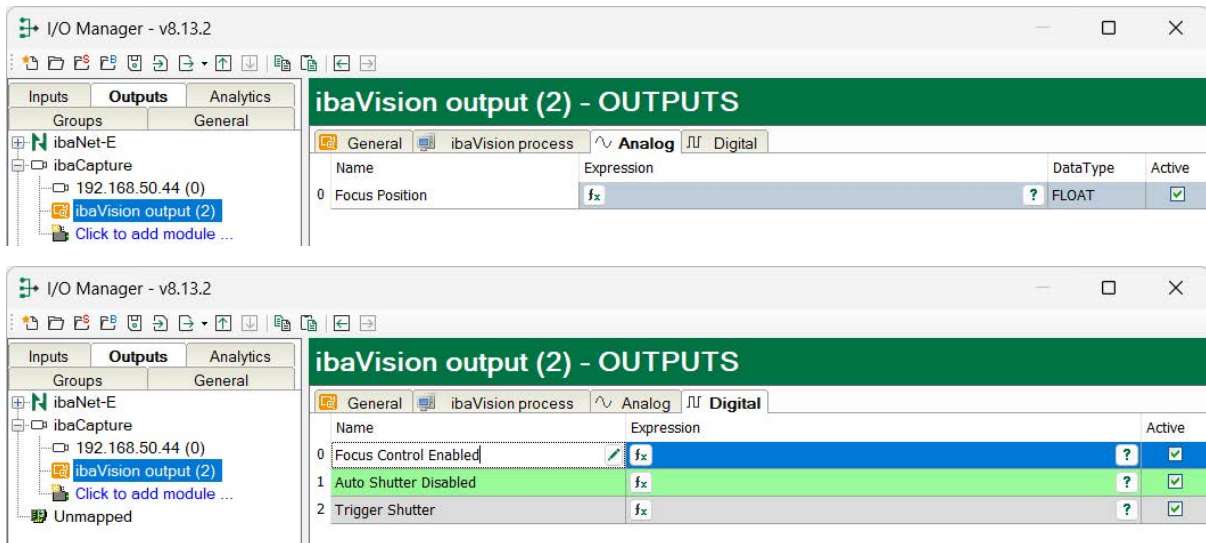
I/O Manager - v8.13.2

Inputs | Outputs | Analytics
Groups | General

ibaNet-E
ibaCapture
192.168.50.44 (0)
ibaVision output (2)
Click to add module ...

ibaVision output (2) - OUTPUTS

General | ibaVision process | Analog | Digital

| | Name | Expression | | DataType | Active |
|---|---|---|---|---|---|
| 0 | Focus Position | $f_x$ | ? | FLOAT | ☑ |

I/O Manager - v8.13.2

Inputs | Outputs | Analytics
Groups | General

ibaNet-E
ibaCapture
192.168.50.44 (0)
ibaVision output (2)
Click to add module ...
Unmapped

ibaVision output (2) - OUTPUTS

General | ibaVision process | Analog | Digital

| | Name | Expression | | Active |
|---|---|---|---|---|
| 0 | Focus Control Enabled | $f_x$ | ? | ☑ |
| 1 | Auto Shutter Disabled | $f_x$ | ? | ☑ |
| 2 | Trigger Shutter | $f_x$ | ? | ☑ |